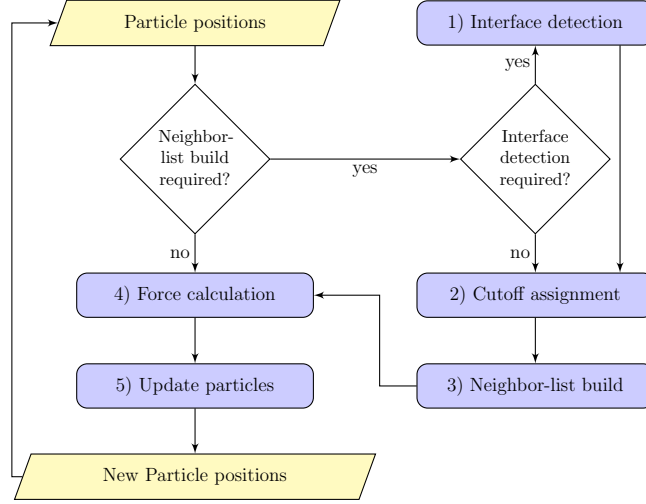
Particle positions

1) Interface detection

yes

Neighbor-list build required?

yes

Interface detection required?

no

no

4) Force calculation

2) Cutoff assignment

5) Update particles

3) Neighbor-list build

New Particle positions